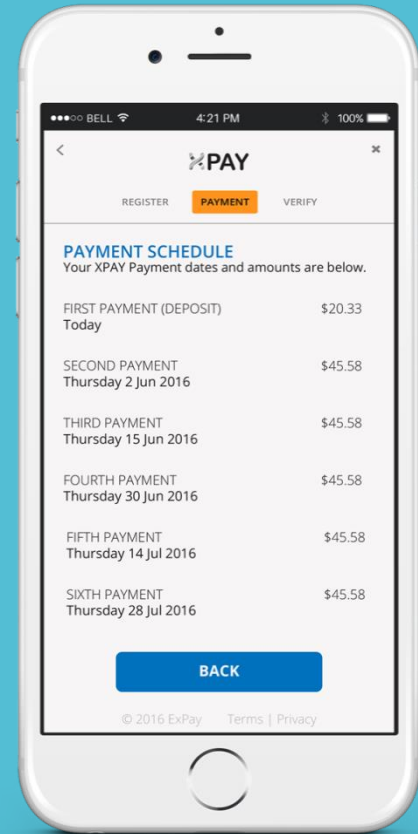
●●●○○ BELL 4:21 PM 100%

<

XPAY

×

REGISTER PAYMENT VERIFY

PAYMENT SCHEDULE
Your XPAY Payment dates and amounts are below.

FIRST PAYMENT (DEPOSIT) $20.33
Today

SECOND PAYMENT $45.58
Thursday 2 Jun 2016

THIRD PAYMENT $45.58
Thursday 15 Jun 2016

FOURTH PAYMENT $45.58
Thursday 30 Jun 2016

FIFTH PAYMENT $45.58
Thursday 14 Jul 2016

SIXTH PAYMENT $45.58
Thursday 28 Jul 2016

BACK

© 2016 ExPay Terms | Privacy